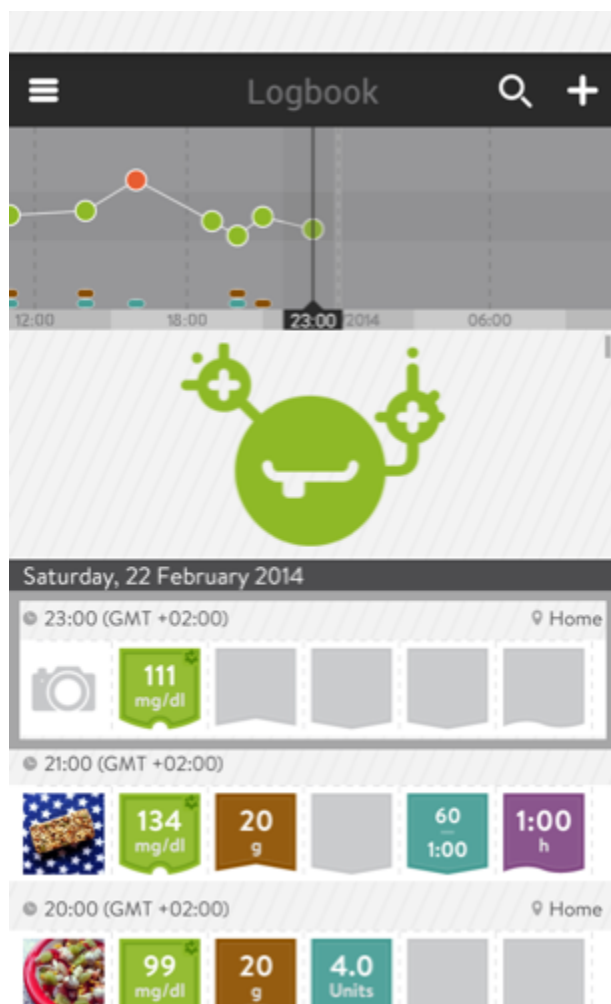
Logbook

12:00 18:00 23:00 2014 06:00

Saturday, 22 February 2014

23:00 (GMT +02:00)
Home

111
mg/dl

21:00 (GMT +02:00)

134
mg/dl

20
g

60
1:00

1:00
h

20:00 (GMT +02:00)
Home

99
mg/dl

20
g

4.0
Units